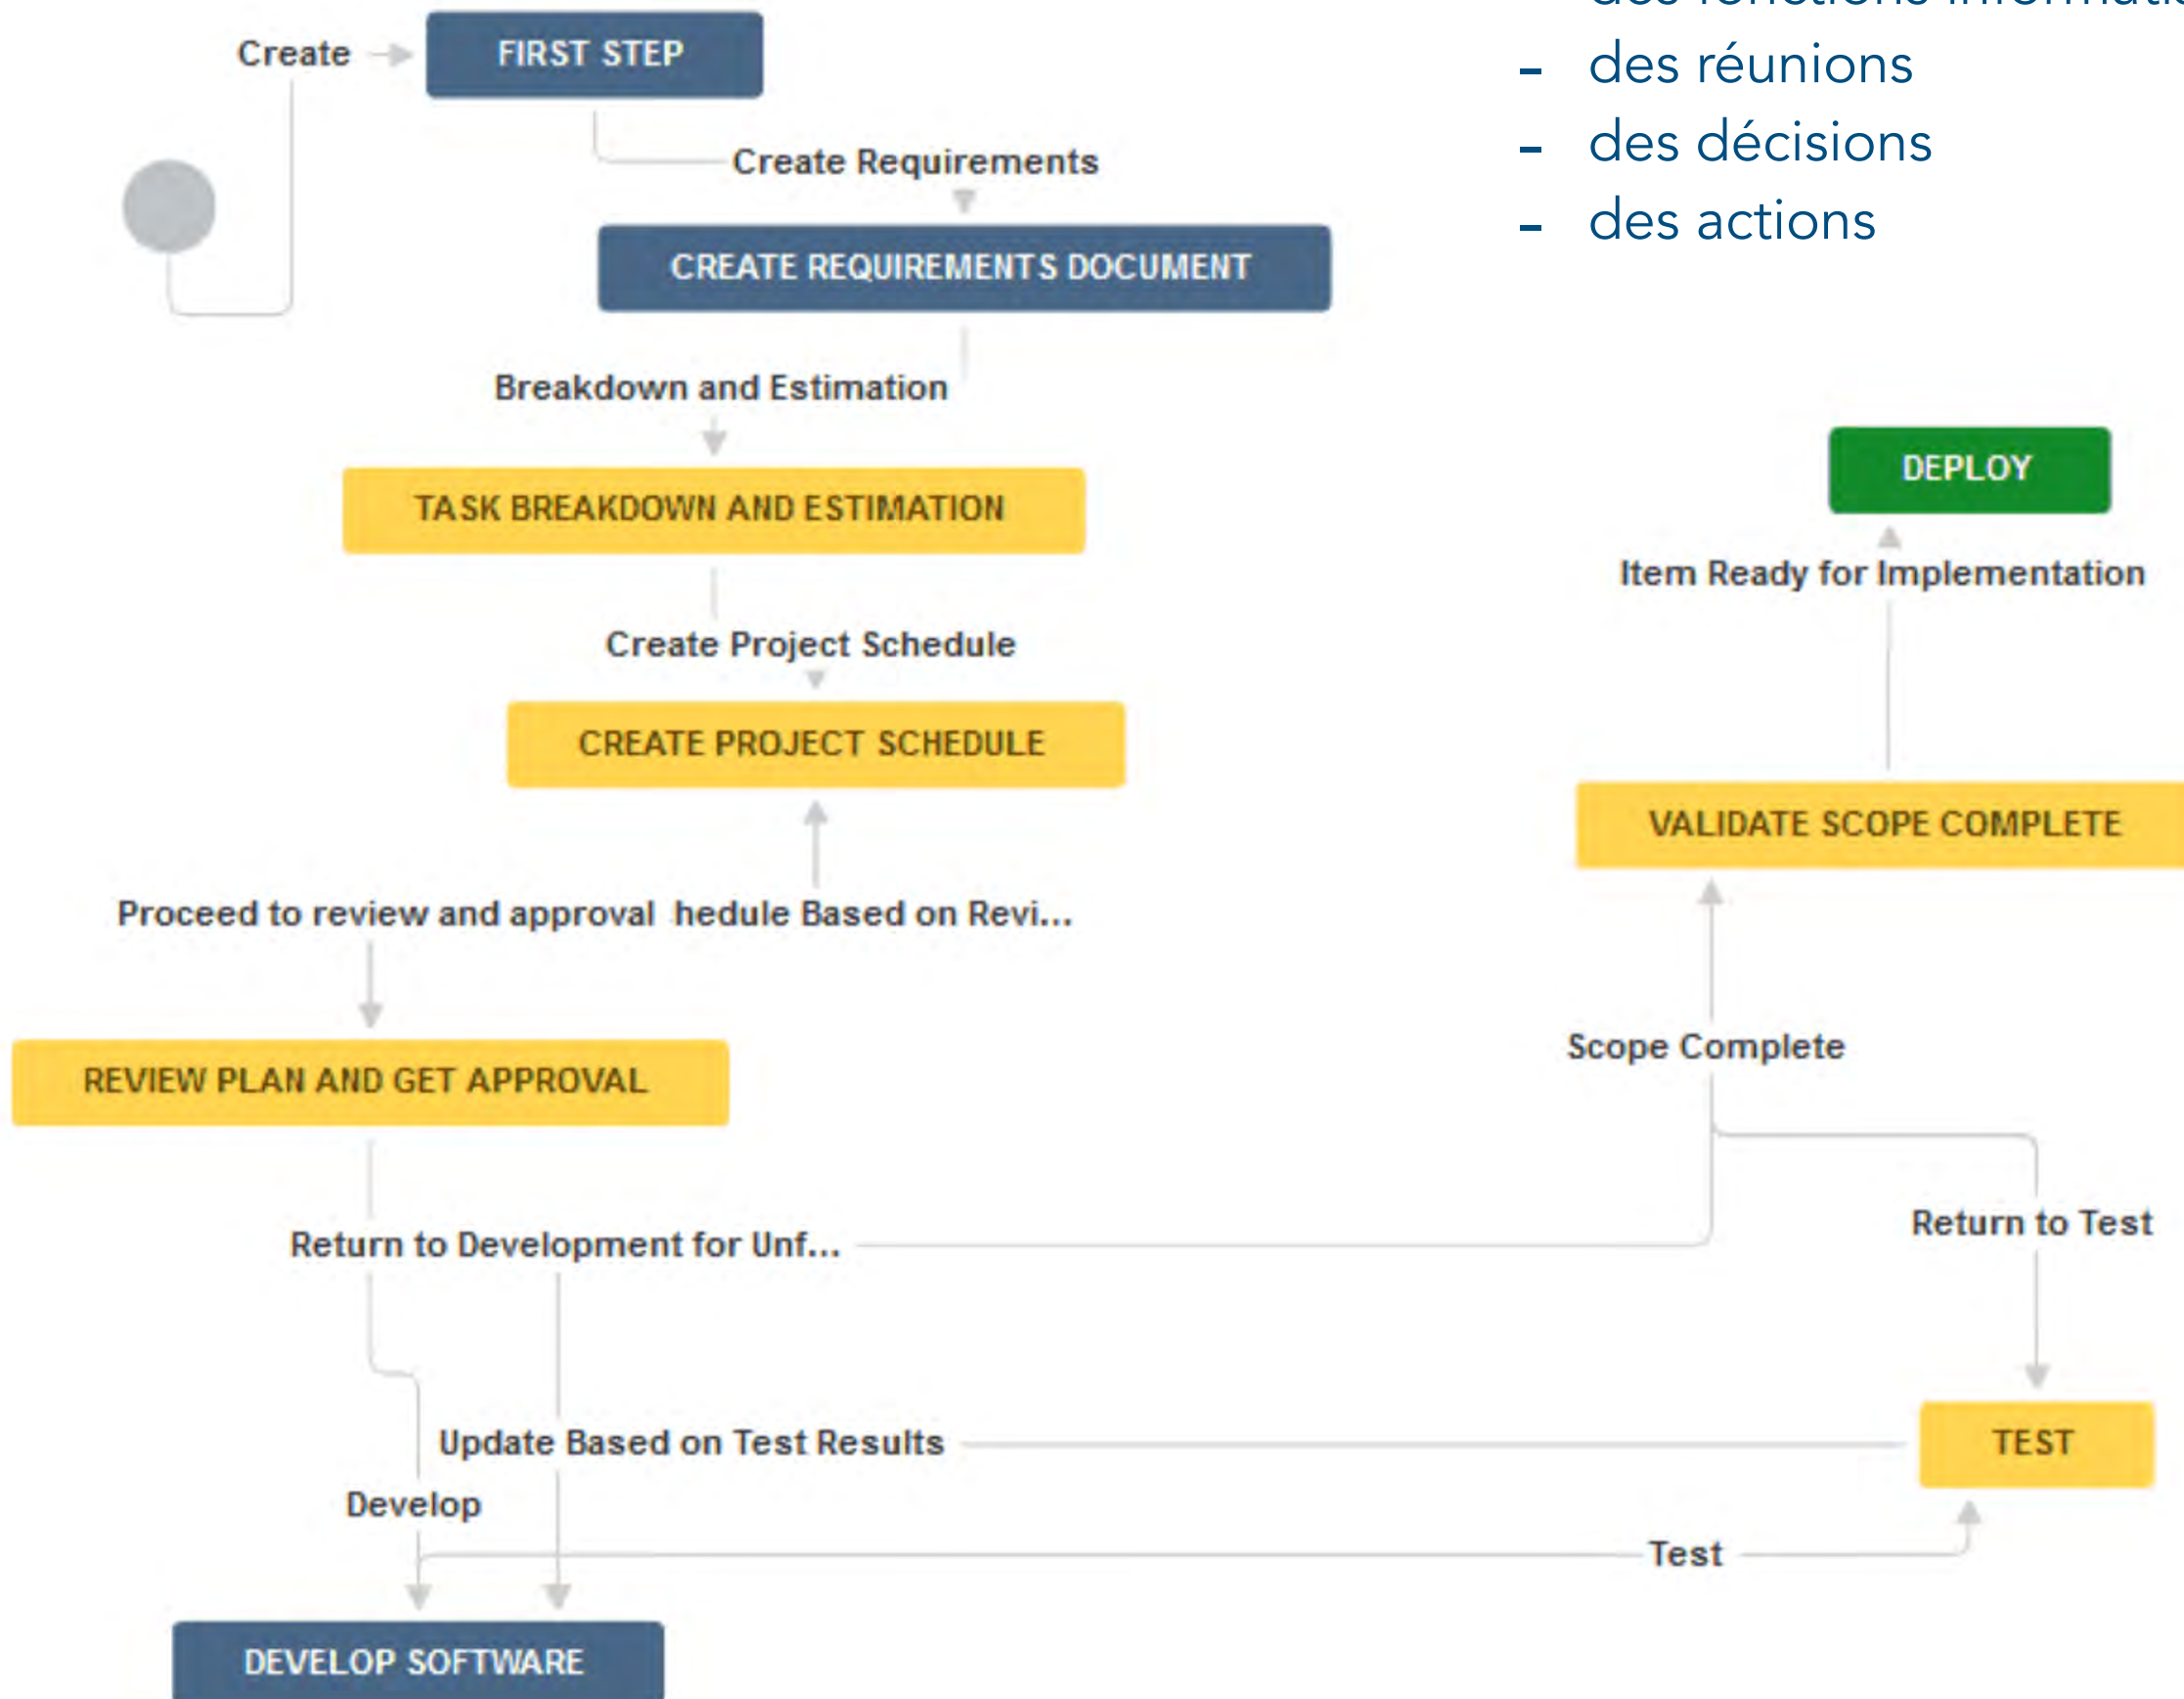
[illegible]
- des réunions
- des décisions
- des actions

Create
FIRST STEP
Create Requirements
CREATE REQUIREMENTS DOCUMENT
Breakdown and Estimation
TASK BREAKDOWN AND ESTIMATION
Create Project Schedule
CREATE PROJECT SCHEDULE
Proceed to review and approval
hedule Based on Revi...
REVIEW PLAN AND GET APPROVAL
Return to Development for Unf...
Update Based on Test Results
Develop
DEVELOP SOFTWARE
DEPLOY
Item Ready for Implementation
VALIDATE SCOPE COMPLETE
Scope Complete
Return to Test
TEST
Test